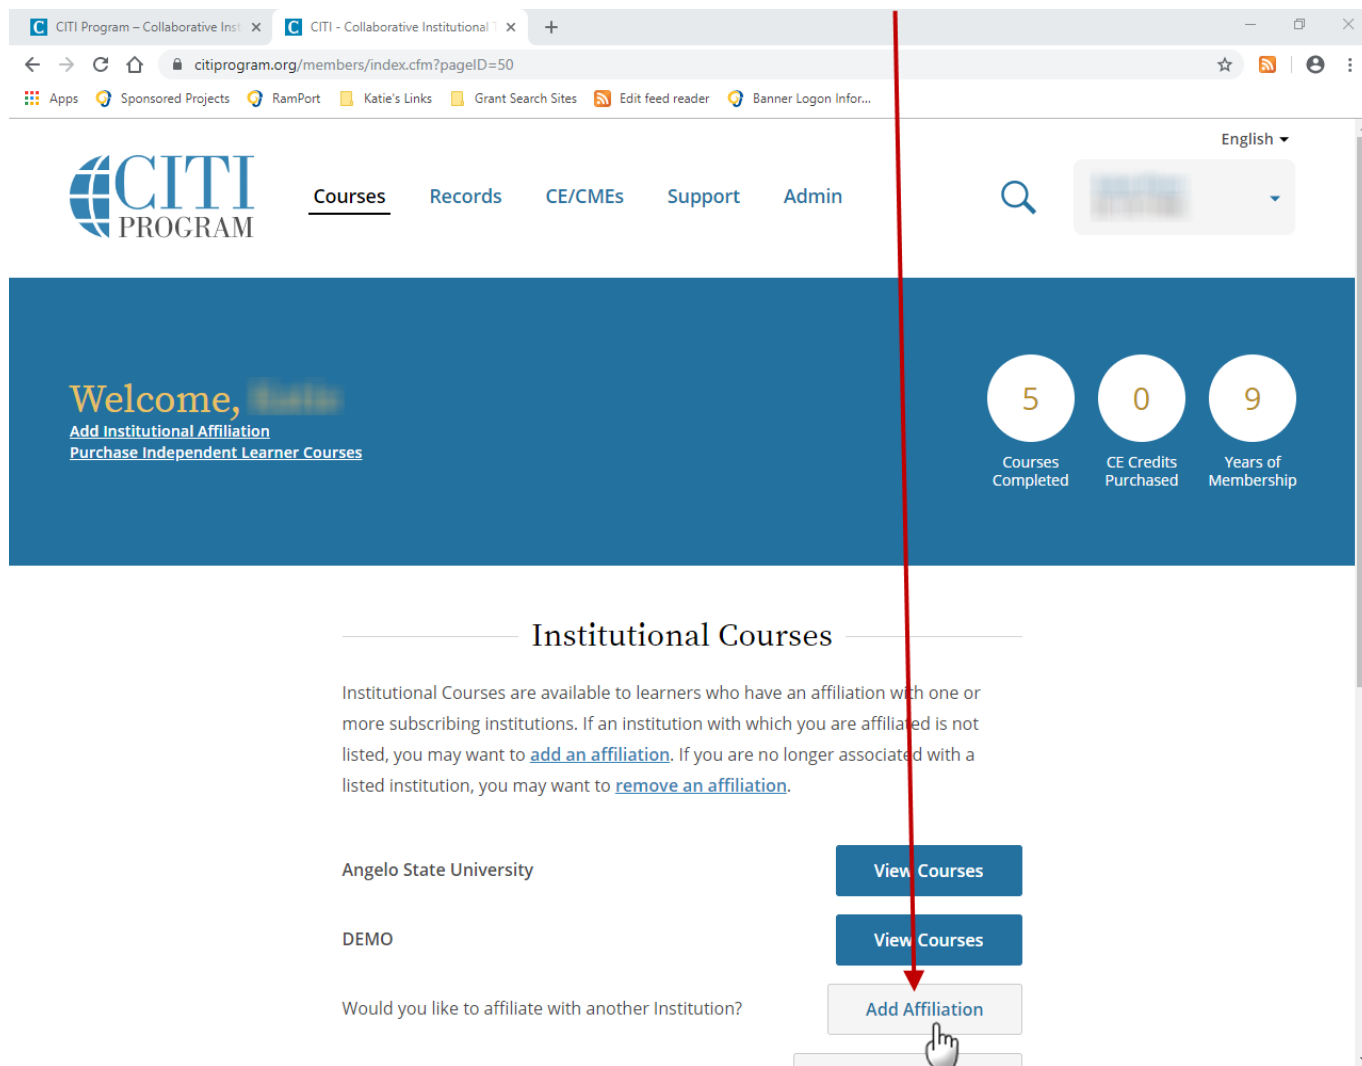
CITI Program – Collaborative Inst ×
CITI - Collaborative Institutional ×
+

citiprogram.org/members/index.cfm?pageID=50

Apps Sponsored Projects RamPort Katie's Links Grant Search Sites Edit feed reader Banner Logon Infor...

English

CITI PROGRAM

Courses Records CE/CMEs Support Admin

Welcome, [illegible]
Add Institutional Affiliation
Purchase Independent Learner Courses

5
Courses Completed

0
CE Credits Purchased

9
Years of Membership

Institutional Courses

Institutional Courses are available to learners who have an affiliation with one or more subscribing institutions. If an institution with which you are affiliated is not listed, you may want to add an affiliation. If you are no longer associated with a listed institution, you may want to remove an affiliation.

Angelo State University
View Courses

DEMO
View Courses

Would you like to affiliate with another Institution?
Add Affiliation